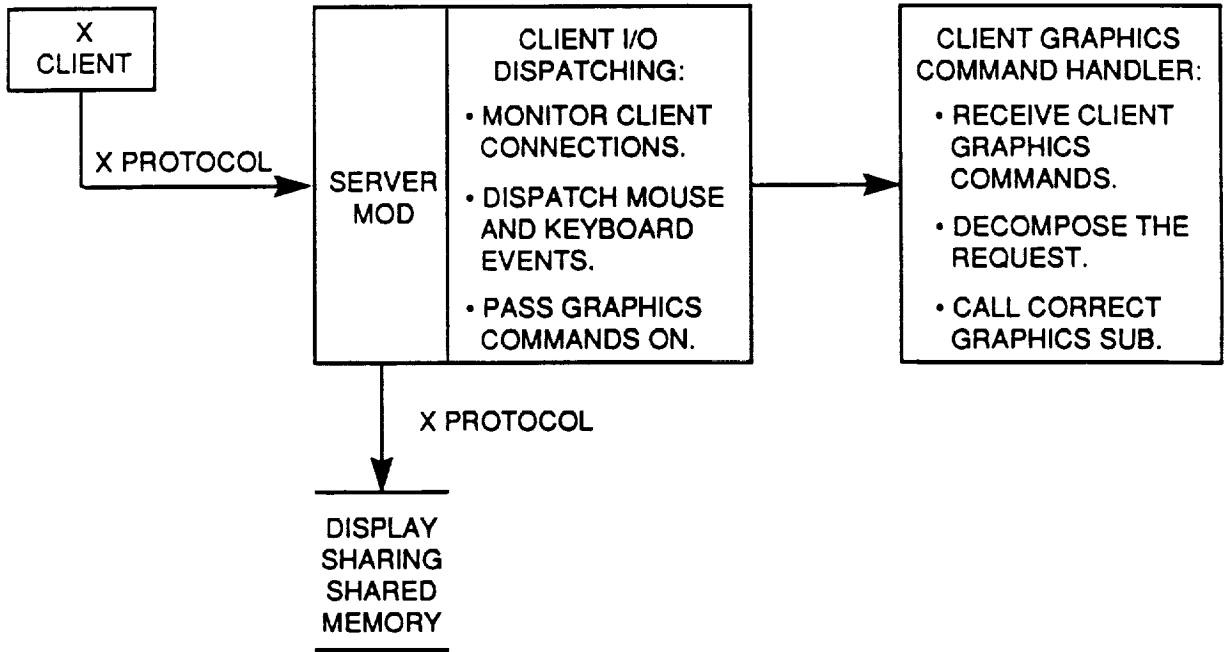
X CLIENT

X PROTOCOL

SERVER MOD

CLIENT I/O DISPATCHING:

• MONITOR CLIENT CONNECTIONS.

• DISPATCH MOUSE AND KEYBOARD EVENTS.

• PASS GRAPHICS COMMANDS ON.

CLIENT GRAPHICS COMMAND HANDLER:

• RECEIVE CLIENT GRAPHICS COMMANDS.

• DECOMPOSE THE REQUEST.

• CALL CORRECT GRAPHICS SUB.

X PROTOCOL

DISPLAY SHARING SHARED MEMORY